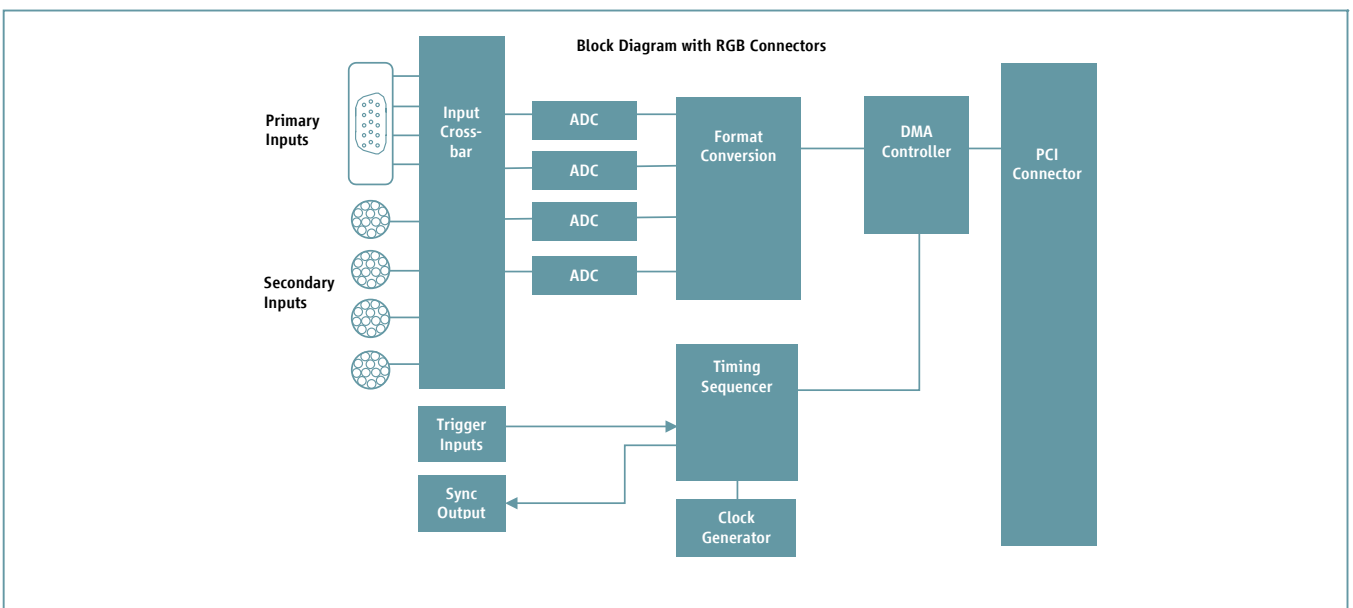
Block Diagram with RGB Connectors

Primary Inputs

Secondary Inputs

Input Cross-bar

ADC

ADC

ADC

ADC

Format Conversion

DMA Controller

PCI Connector

Timing Sequencer

Trigger Inputs

Sync Output

Clock Generator